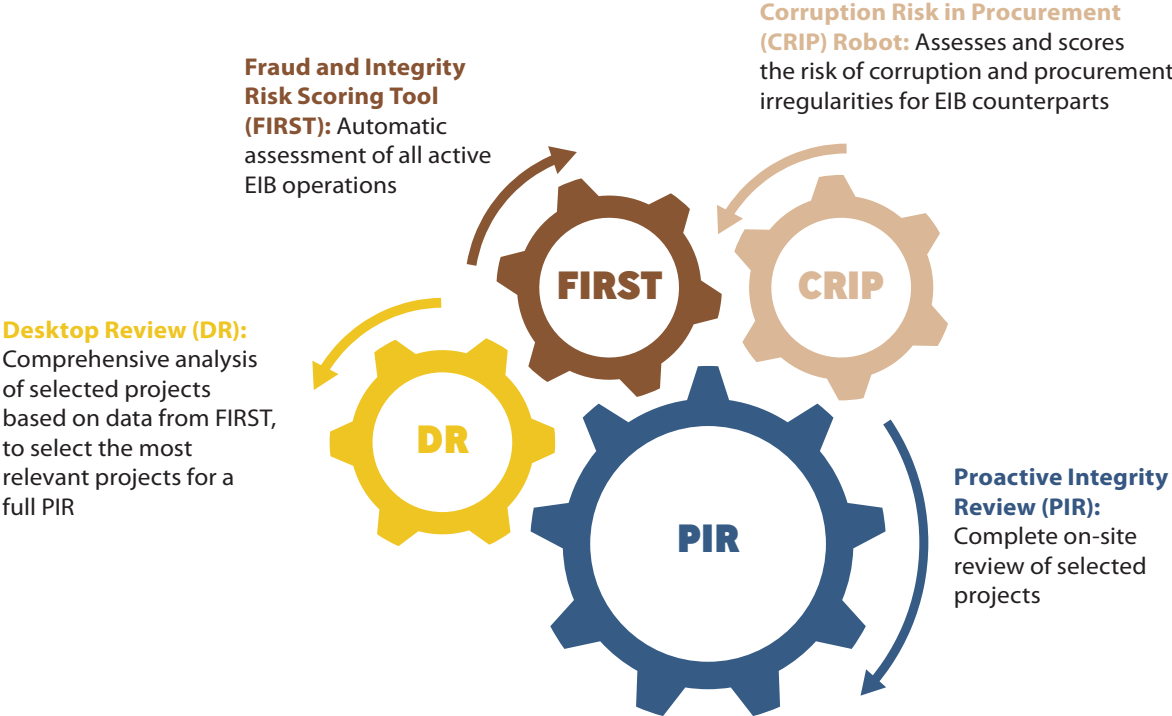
Corruption Risk in Procurement (CRIP) Robot: Assesses and scores the risk of corruption and procurement irregularities for EIB counterparts

Fraud and Integrity Risk Scoring Tool (FIRST): Automatic assessment of all active EIB operations

FIRST

CRIP

Desktop Review (DR): Comprehensive analysis of selected projects based on data from FIRST, to select the most relevant projects for a full PIR

DR

PIR

Proactive Integrity Review (PIR): Complete on-site review of selected projects